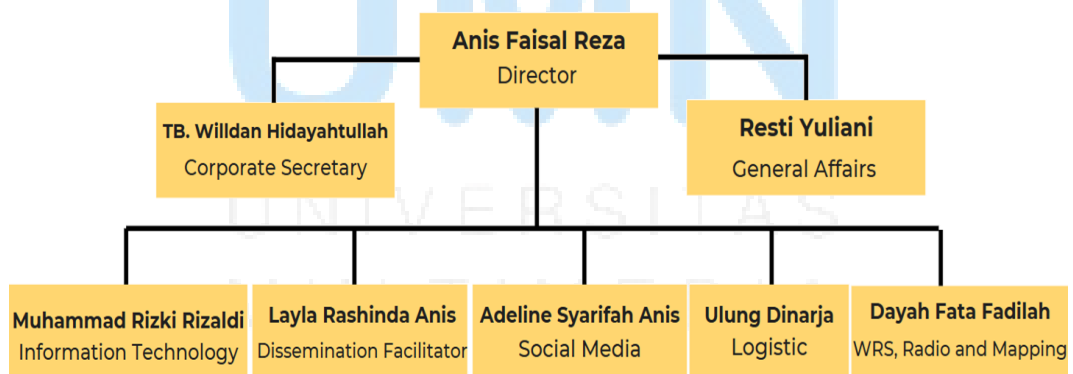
Anis Faisal Reza
Director

TB. Willdan Hidayahtullah
Corporate Secretary

Resti Yuliani
General Affairs

Muhammad Rizki Rizaldi
Information Technology

Layla Rashinda Anis
Dissemination Facilitator

Adeline Syarifah Anis
Social Media

Ulung Dinarja
Logistic

Dayah Fata Fadilah
WRS, Radio and Mapping

UMN
UNIVERSITAS